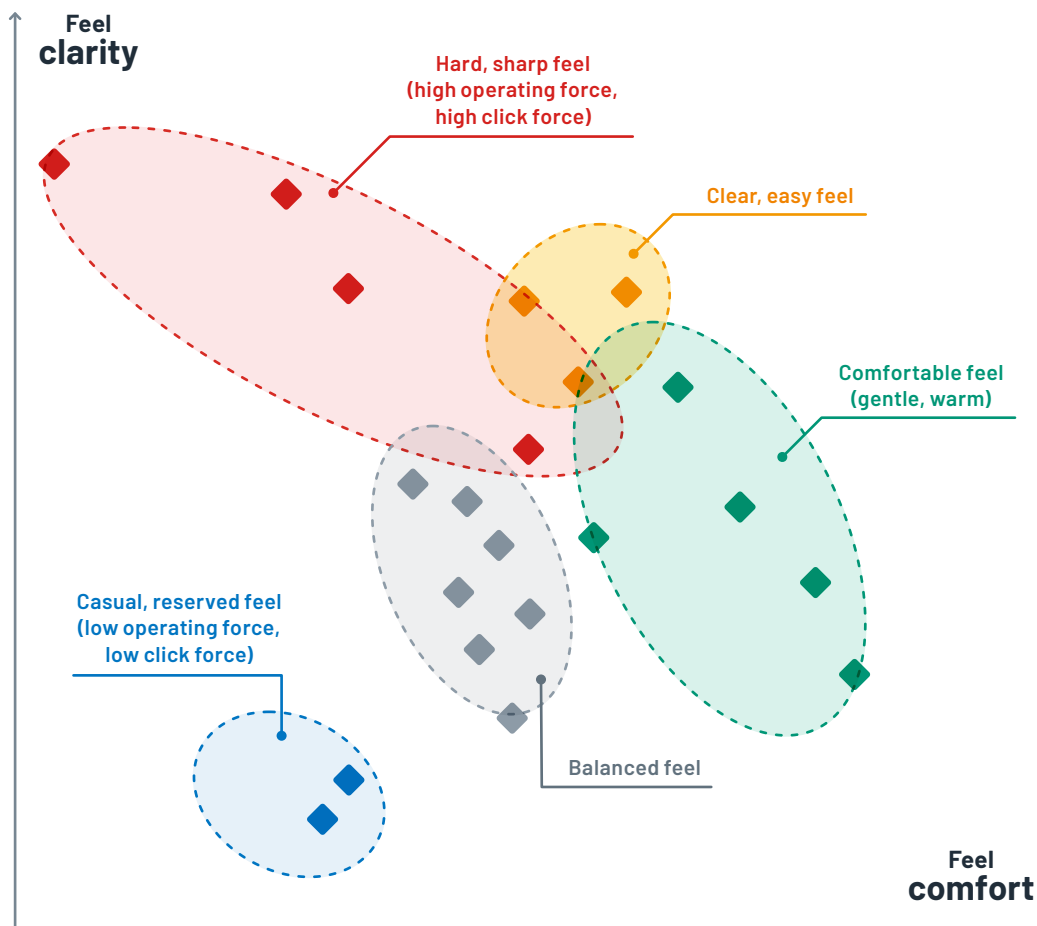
Feel
clarity

Hard, sharp feel
(high operating force,
high click force)

Clear, easy feel

Comfortable feel
(gentle, warm)

Casual, reserved feel
(low operating force,
low click force)

Balanced feel

Feel
comfort